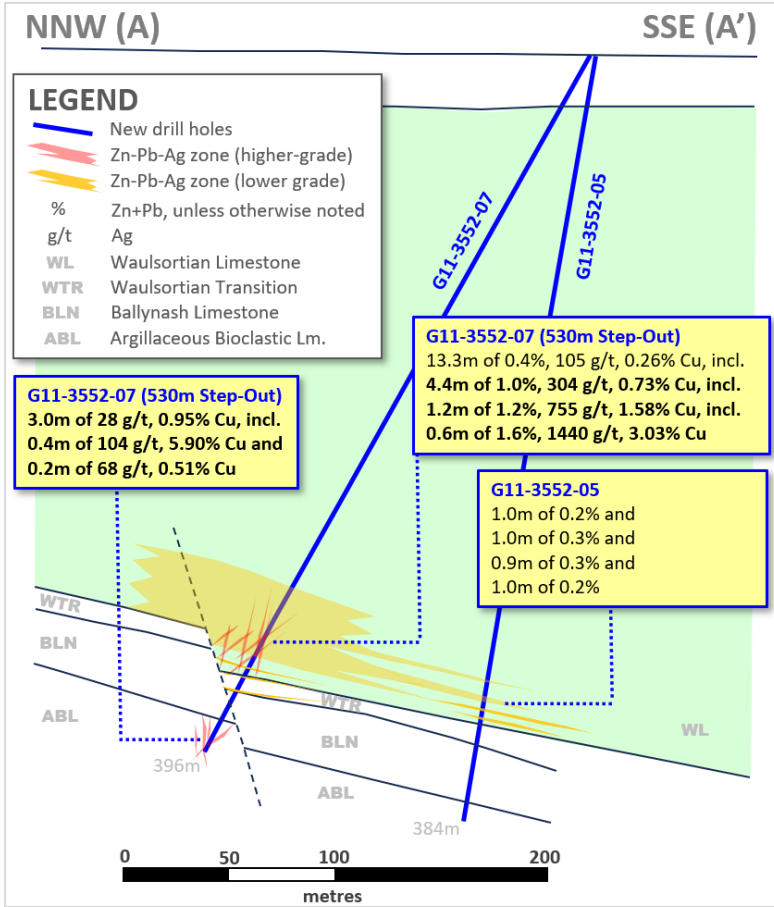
NNW (A)

SSE (A')

LEGEND

New drill holes

Zn-Pb-Ag zone (higher-grade)

Zn-Pb-Ag zone (lower grade)

% Zn+Pb, unless otherwise noted

g/t Ag

WL Waulsortian Limestone

WTR Waulsortian Transition

BLN Ballynash Limestone

ABL Argillaceous Bioclastic Lm.

G11-3552-07

G11-3552-05

G11-3552-07 (530m Step-Out)
13.3m of 0.4%, 105 g/t, 0.26% Cu, incl.
4.4m of 1.0%, 304 g/t, 0.73% Cu, incl.
1.2m of 1.2%, 755 g/t, 1.58% Cu, incl.
0.6m of 1.6%, 1440 g/t, 3.03% Cu

G11-3552-07 (530m Step-Out)
3.0m of 28 g/t, 0.95% Cu, incl.
0.4m of 104 g/t, 5.90% Cu and
0.2m of 68 g/t, 0.51% Cu

G11-3552-05
1.0m of 0.2% and
1.0m of 0.3% and
0.9m of 0.3% and
1.0m of 0.2%

WTR

BLN

ABL

WTR

BLN

ABL

WL

396m

384m

0 50 100 200

metres